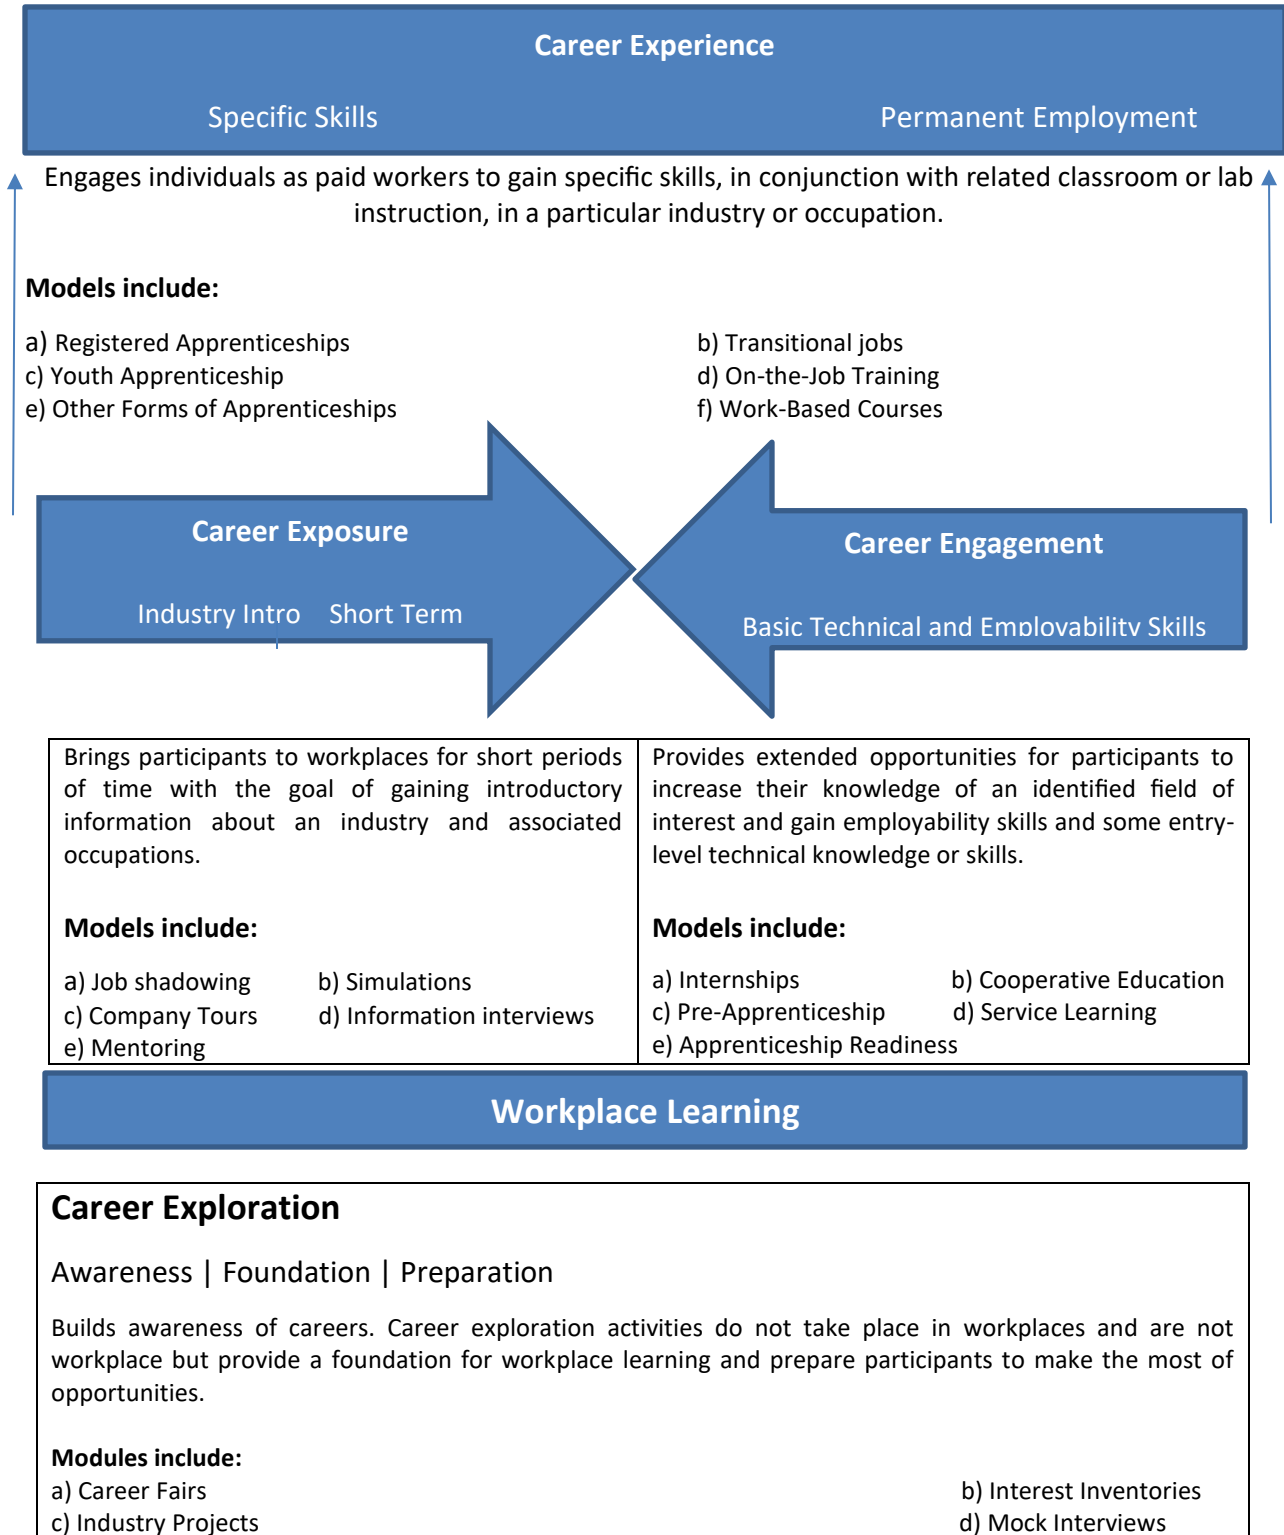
Career Experience

Specific Skills

Permanent Employment

Engages individuals as paid workers to gain specific skills, in conjunction with related classroom or lab instruction, in a particular industry or occupation.

**Models include:**

a) Registered Apprenticeships
c) Youth Apprenticeship
e) Other Forms of Apprenticeships

b) Transitional jobs
d) On-the-Job Training
f) Work-Based Courses

Career Exposure

Industry Intro Short Term

Career Engagement

Basic Technical and Employability Skills

| Brings participants to workplaces for short periods of time with the goal of gaining introductory information about an industry and associated occupations.<br><br>**Models include:**<br><br>a) Job shadowing b) Simulations<br>c) Company Tours d) Information interviews<br>e) Mentoring | Provides extended opportunities for participants to increase their knowledge of an identified field of interest and gain employability skills and some entry-level technical knowledge or skills.<br><br>**Models include:**<br><br>a) Internships b) Cooperative Education<br>c) Pre-Apprenticeship d) Service Learning<br>e) Apprenticeship Readiness |
|---|---|

Workplace Learning

Career Exploration

Awareness | Foundation | Preparation

Builds awareness of careers. Career exploration activities do not take place in workplaces and are not workplace but provide a foundation for workplace learning and prepare participants to make the most of opportunities.

**Modules include:**
a) Career Fairs
c) Industry Projects

b) Interest Inventories
d) Mock Interviews